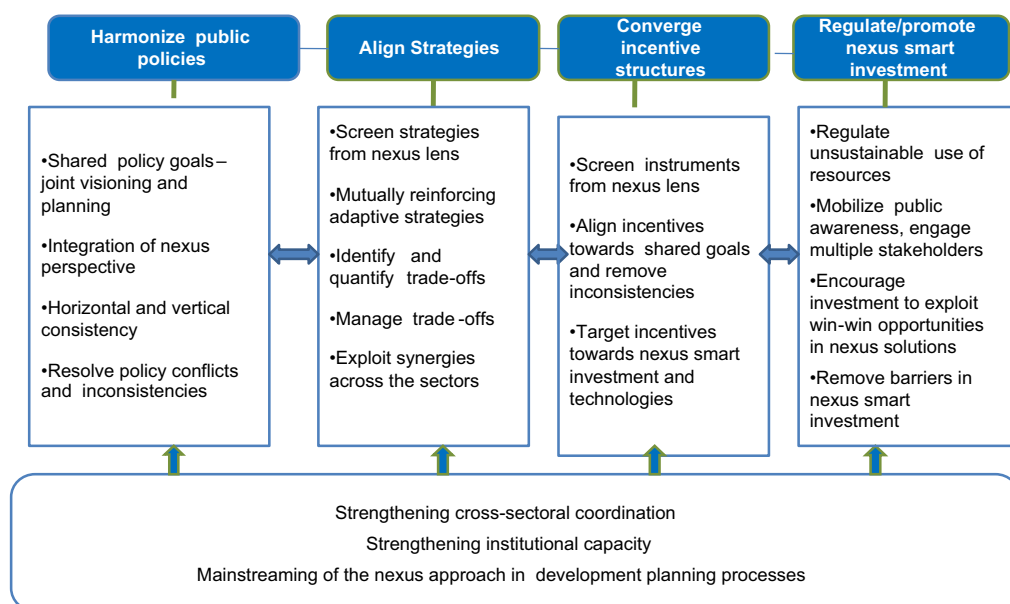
Harmonize public policies

Align Strategies

Converge incentive structures

Regulate/promote nexus smart investment

•Shared policy goals – joint visioning and planning

•Integration of nexus perspective

•Horizontal and vertical consistency

•Resolve policy conflicts and inconsistencies

•Screen strategies from nexus lens

•Mutually reinforcing adaptive strategies

•Identify and quantify trade-offs

•Manage trade -offs

•Exploit synergies across the sectors

•Screen instruments from nexus lens

•Align incentives towards shared goals and remove inconsistencies

•Target incentives towards nexus smart investment and technologies

•Regulate unsustainable use of resources

•Mobilize public awareness, engage multiple stakeholders

•Encourage investment to exploit win-win opportunities in nexus solutions

•Remove barriers in nexus smart investment

Strengthening cross-sectoral coordination
Strengthening institutional capacity
Mainstreaming of the nexus approach in development planning processes